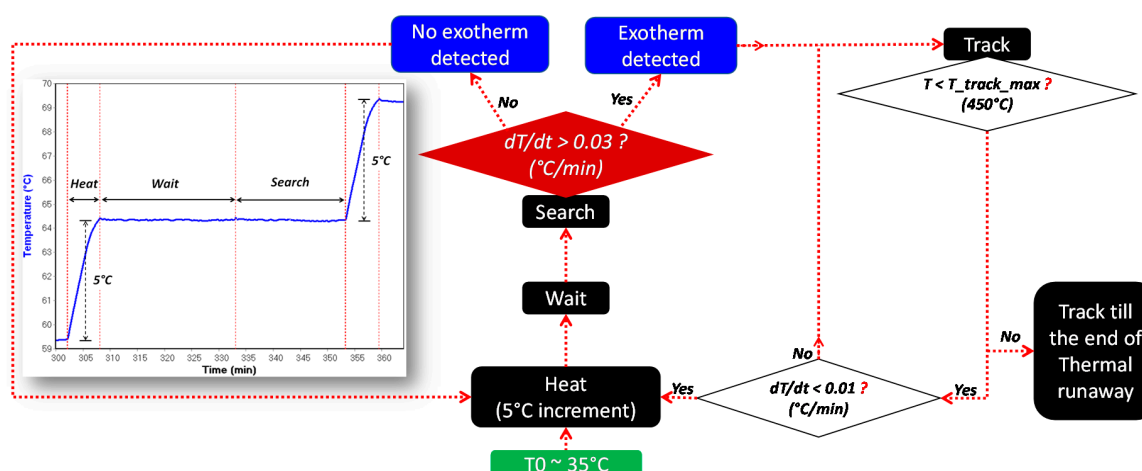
No exotherm detected

Exotherm detected

Track

$T < T\_track\_max$ ? (450°C)

No

Yes

dT/dt > 0.03 ? (°C/min)

Search

Wait

Heat (5°C increment)

T0 ~ 35°C

No

Yes

dT/dt < 0.01 ? (°C/min)

No

Yes

Track till the end of Thermal runaway

Temperature (°C)

70
69
68
67
66
65
64
63
62
61
60
59

Heat

Wait

Search

5°C

5°C

300 305 310 315 320 325 330 335 340 345 350 355 360

Time (min)